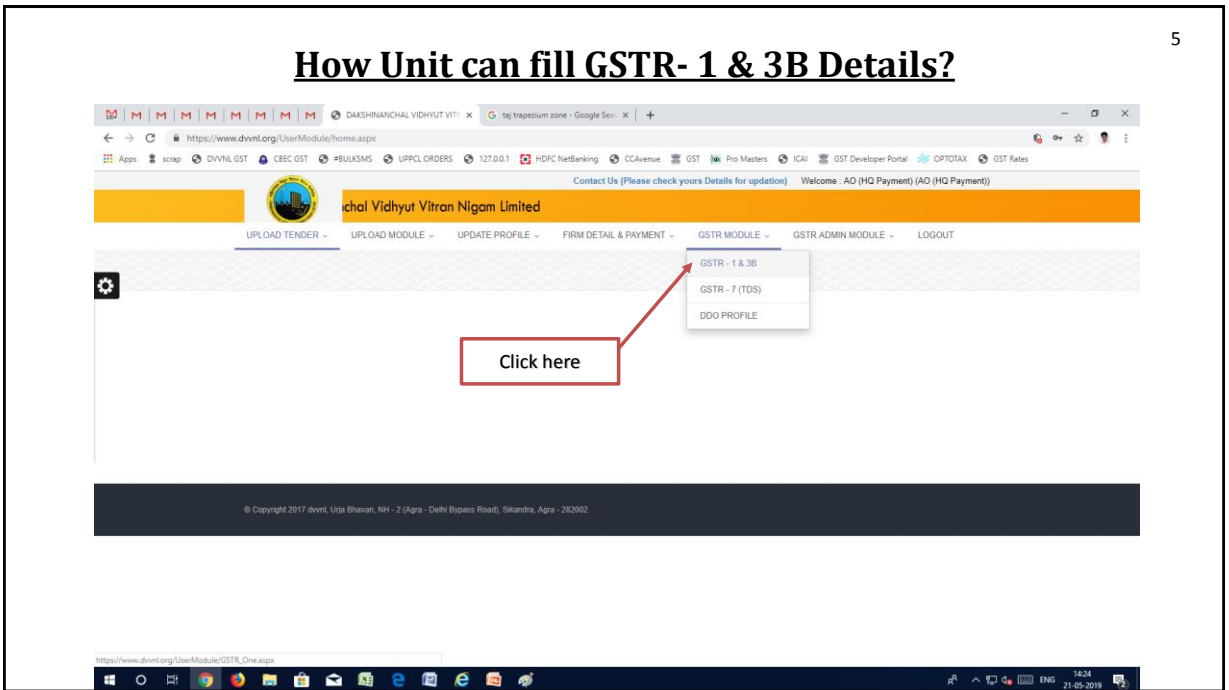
5

How Unit can fill GSTR- 1 & 3B Details?

DAKSHINANCHAL VIDHYUT VITI ×   taj trapezium zone - Google Sea ×   +

https://www.dvvnl.org/UserModule/home.aspx

Apps   scrap   DVVNL GST   CBEC GST   #BULKSMS   UPPCL ORDERS   127.0.0.1   HDFC NetBanking   CCAvenue   GST   Pro Masters   ICAI   GST Developer Portal   OPTOTAX   GST Rates

Contact Us (Please check yours Details for updation)   Welcome : AO (HQ Payment) (AO (HQ Payment))

chal Vidhyut Vitran Nigam Limited

UPLOAD TENDER   UPLOAD MODULE   UPDATE PROFILE   FIRM DETAIL & PAYMENT   GSTR MODULE   GSTR ADMIN MODULE   LOGOUT

GSTR - 1 & 3B
GSTR - 7 (TDS)
DDO PROFILE

Click here

© Copyright 2017 dvvnl, Urja Bhavan, NH - 2 (Agra - Delhi Bypass Road), Sikandra, Agra - 282002

https://www.dvvnl.org/UserModule/GSTR_One.aspx

ENG 14:24 21-05-2019